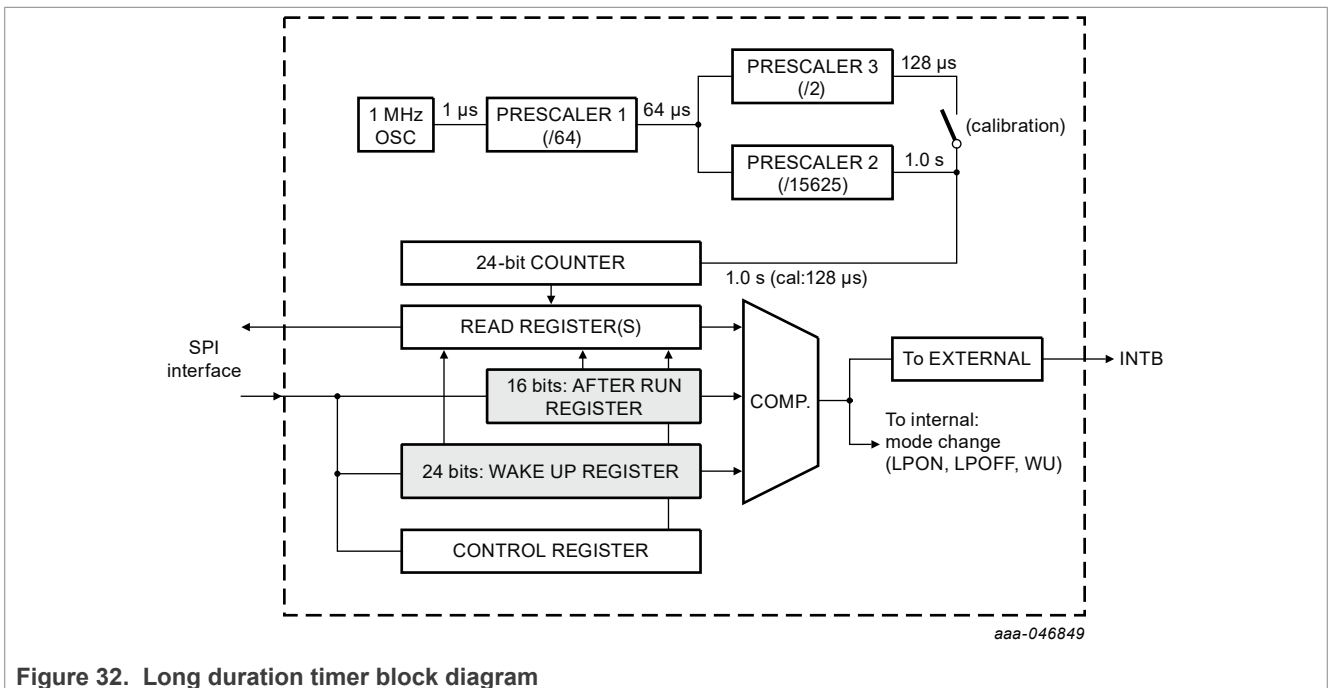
PRESCALER 3 (/2)

128 μs

1 MHz OSC

1 μs

PRESCALER 1 (/64)

64 μs

(calibration)

PRESCALER 2 (/15625)

1.0 s

24-bit COUNTER

1.0 s (cal:128 μs)

READ REGISTER(S)

SPI interface

16 bits: AFTER RUN REGISTER

COMP.

To EXTERNAL

INTB

To internal: mode change (LPON, LPOFF, WU)

24 bits: WAKE UP REGISTER

CONTROL REGISTER

aaa-046849

Figure 32. Long duration timer block diagram